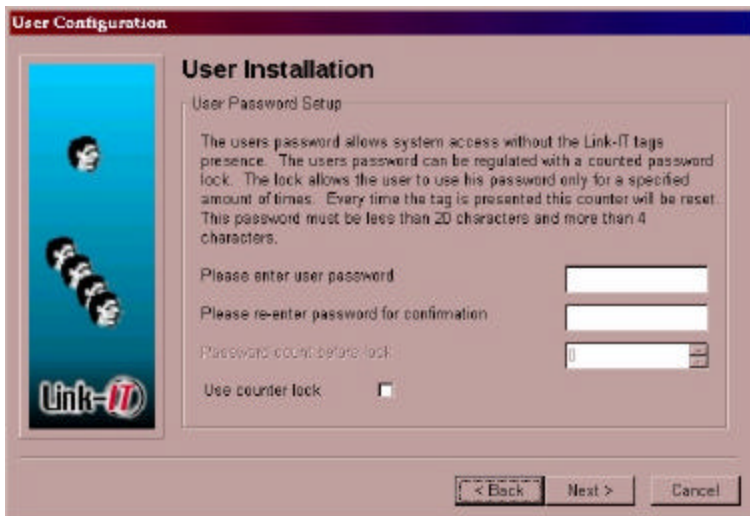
User Configuration

User Installation

User Password Setup

The users password allows system access without the Link-IT tags presence. The users password can be regulated with a counted password lock. The lock allows the user to use his password only for a specified amount of times. Every time the tag is presented this counter will be reset. This password must be less than 20 characters and more than 4 characters.

Please enter user password

Please re-enter password for confirmation

Password count before lock

0

Use counter lock

Link-IT

< Back

Next >

Cancel